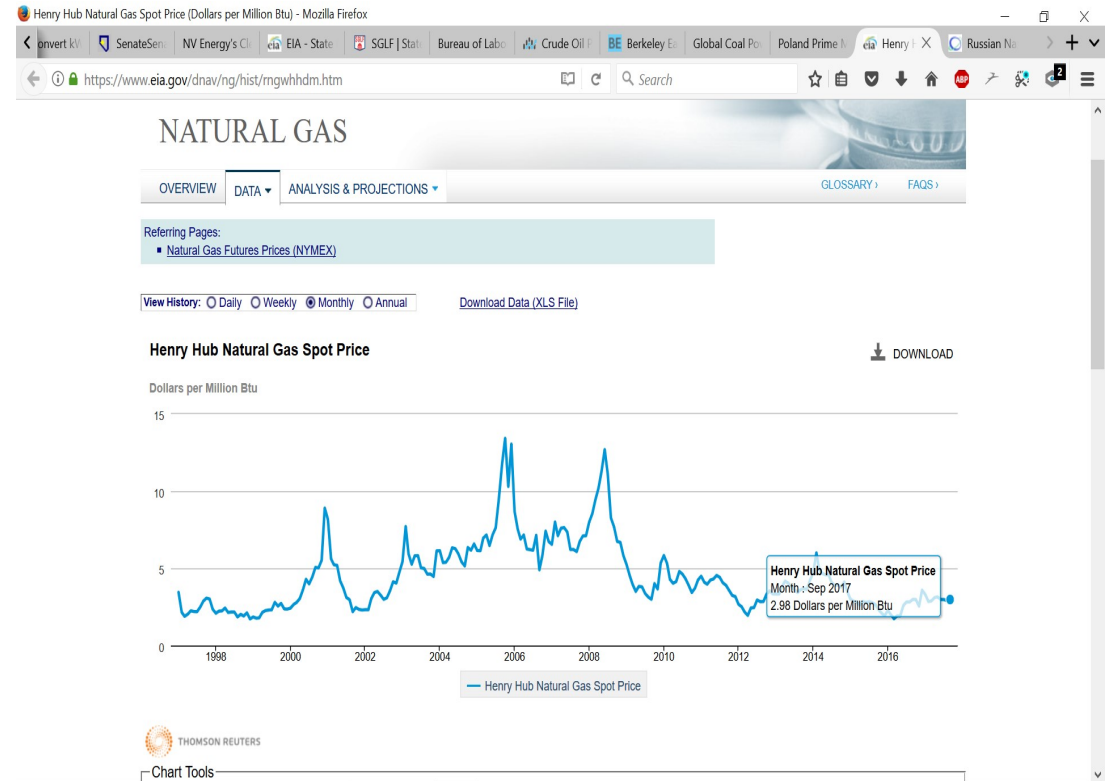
Henry Hub Natural Gas Spot Price (Dollars per Million Btu) - Mozilla Firefox

onvert kV | SenateSen | NV Energy's Cl | EIA - State | SGLF | Stat | Bureau of Labo | Crude Oil F | BE Berkeley Ea | Global Coal Po | Poland Prime N | Henry I | Russian Na

https://www.eia.gov/dnav/ng/hist/rngwhhdm.htm

Search

2

NATURAL GAS

OVERVIEW DATA ▾ ANALYSIS & PROJECTIONS ▾ GLOSSARY › FAQS ›

Referring Pages:
▪ Natural Gas Futures Prices (NYMEX)

View History: Daily Weekly Monthly Annual

Download Data (XLS File)

Henry Hub Natural Gas Spot Price

DOWNLOAD

Dollars per Million Btu

15

10

5

0

1998 2000 2002 2004 2006 2008 2010 2012 2014 2016

Henry Hub Natural Gas Spot Price
Month : Sep 2017
2.98 Dollars per Million Btu

— Henry Hub Natural Gas Spot Price

THOMSON REUTERS

Chart Tools